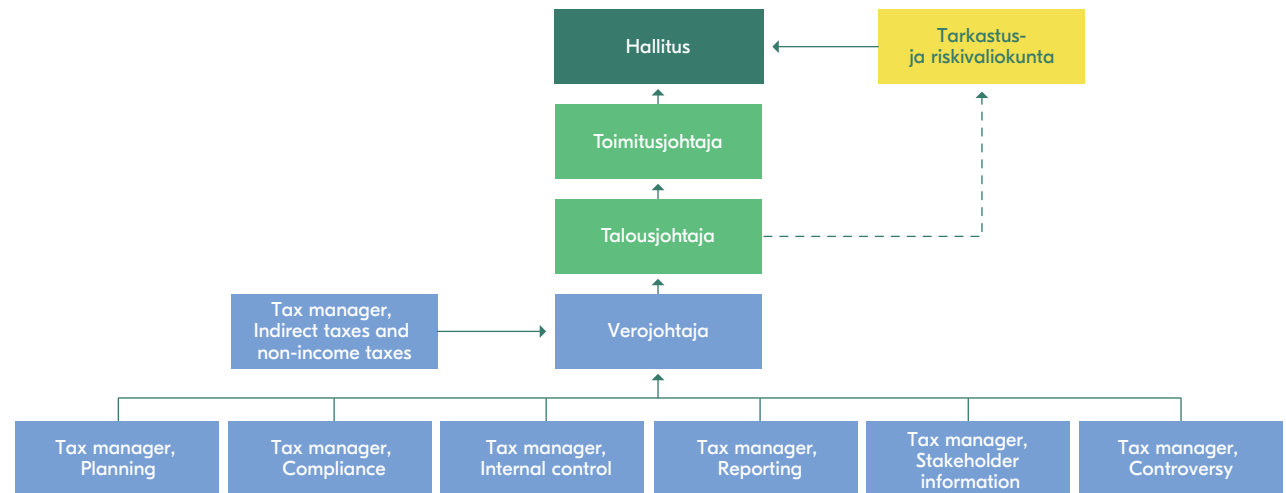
Hallitus

Tarkastus- ja riskivaliokunta

Toimitusjohtaja

Talousjohtaja

Tax manager, Indirect taxes and non-income taxes

Verojohtaja

Tax manager, Planning

Tax manager, Compliance

Tax manager, Internal control

Tax manager, Reporting

Tax manager, Stakeholder information

Tax manager, Controversy